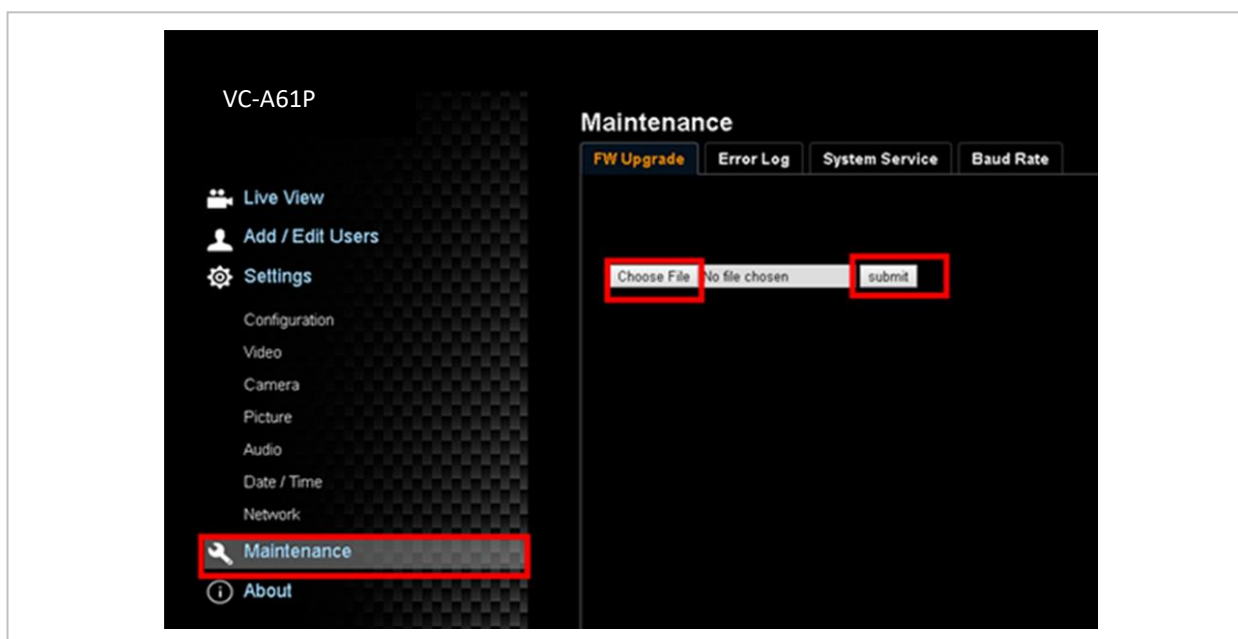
VC-A61P

Live View
Add / Edit Users
Settings
Configuration
Video
Camera
Picture
Audio
Date / Time
Network
Maintenance
About

Maintenance

FW Upgrade | Error Log | System Service | Baud Rate

Choose File No file chosen submit